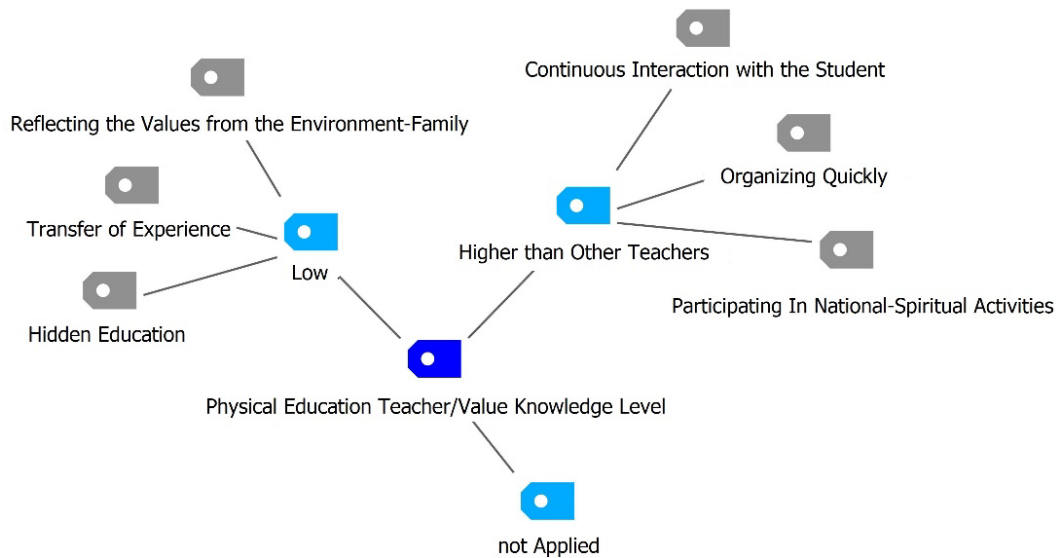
Continuous Interaction with the Student

Reflecting the Values from the Environment-Family

Organizing Quickly

Transfer of Experience

Higher than Other Teachers

Low

Participating In National-Spiritual Activities

Hidden Education

Physical Education Teacher/Value Knowledge Level

not Applied